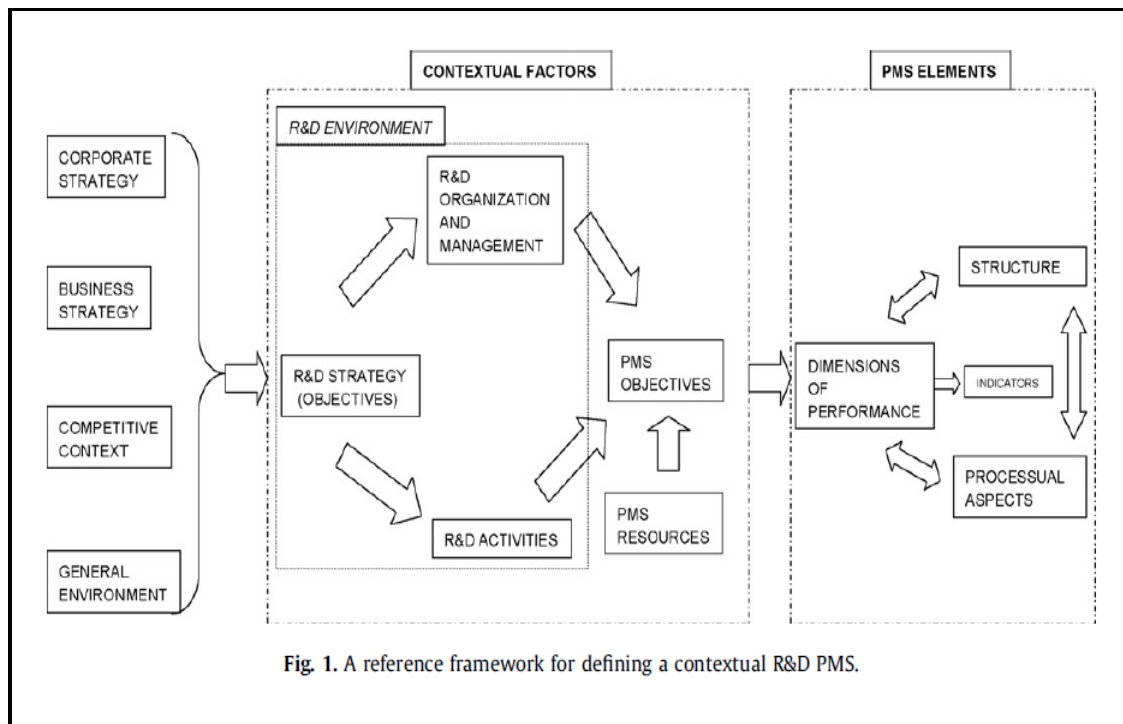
CONTEXTUAL FACTORS

PMS ELEMENTS

R&D ENVIRONMENT

CORPORATE STRATEGY

BUSINESS STRATEGY

COMPETITIVE CONTEXT

GENERAL ENVIRONMENT

R&D ORGANIZATION AND MANAGEMENT

R&D STRATEGY (OBJECTIVES)

R&D ACTIVITIES

PMS OBJECTIVES

PMS RESOURCES

STRUCTURE

DIMENSIONS OF PERFORMANCE

INDICATORS

PROCESSUAL ASPECTS

Fig. 1. A reference framework for defining a contextual R&D PMS.